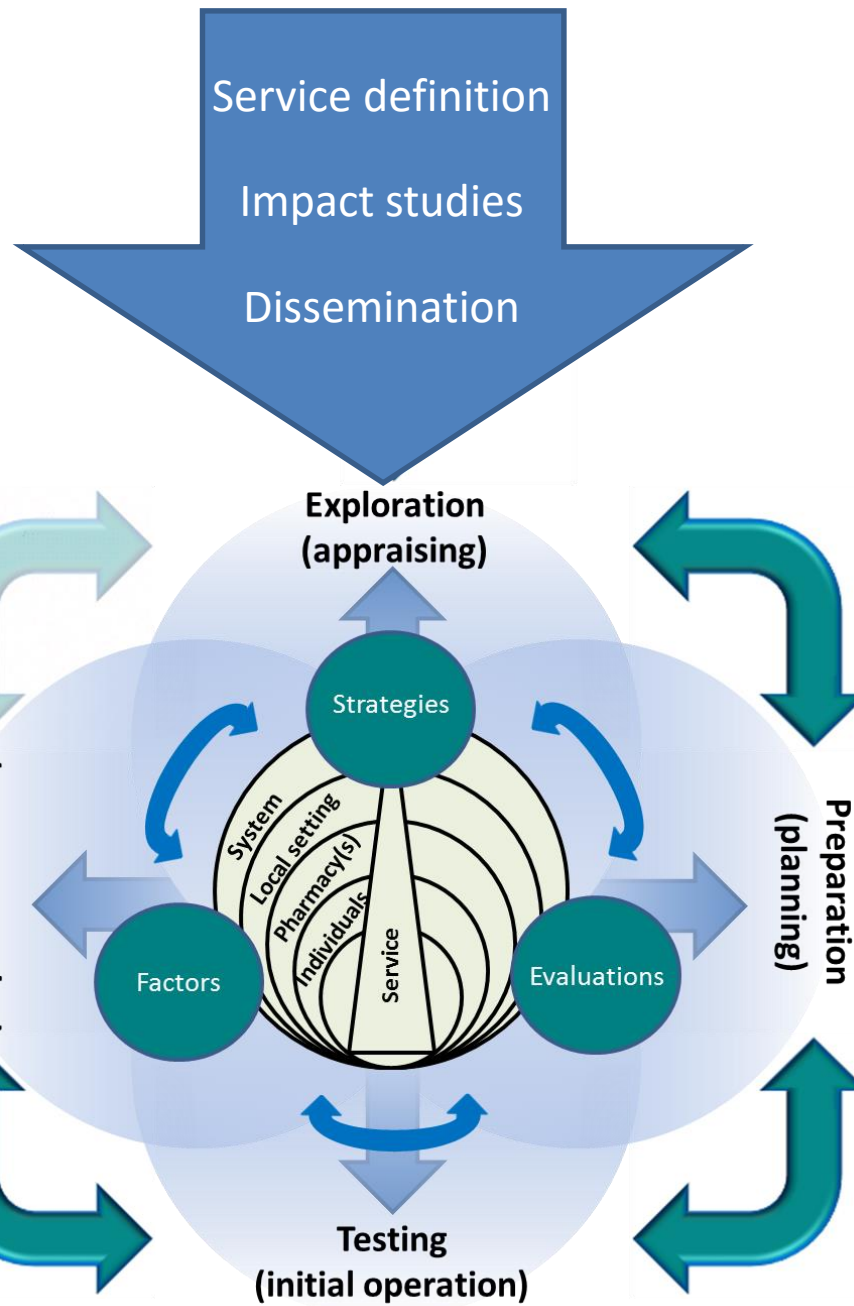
Service definition

Impact studies

Dissemination

Exploration (appraising)

Strategies

System

Local setting

Pharmacy(s)

Individuals

Service

Factors

Evaluations

Preparation (planning)

Testing (initial operation)